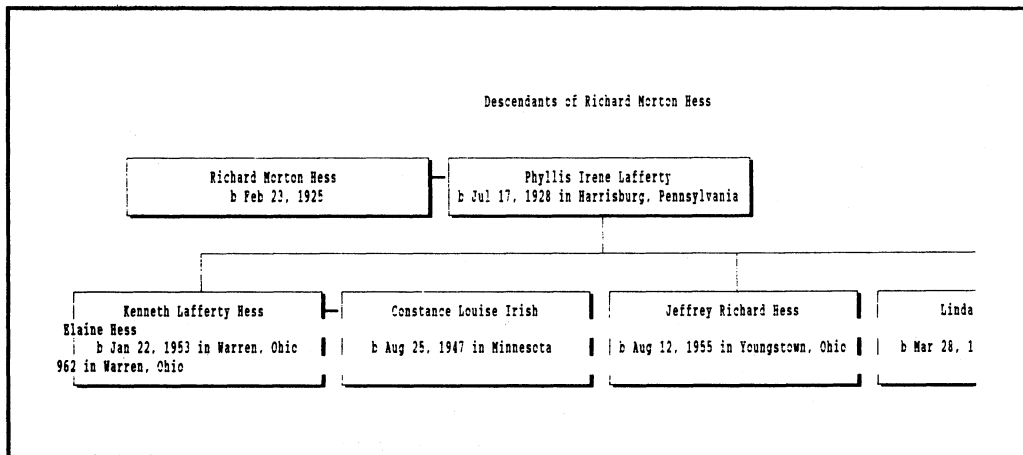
Descendants of Richard Morton Hess

Richard Morton Hess
b Feb 23, 1925

Phyllis Irene Lafferty
b Jul 17, 1928 in Harrisburg, Pennsylvania

Kenneth Lafferty Hess
Elaine Hess
b Jan 22, 1953 in Warren, Ohio
962 in Warren, Ohio

Constance Louise Irish
b Aug 25, 1947 in Minnesota

Jeffrey Richard Hess
b Aug 12, 1955 in Youngstown, Ohio

Linda
b Mar 28, 1